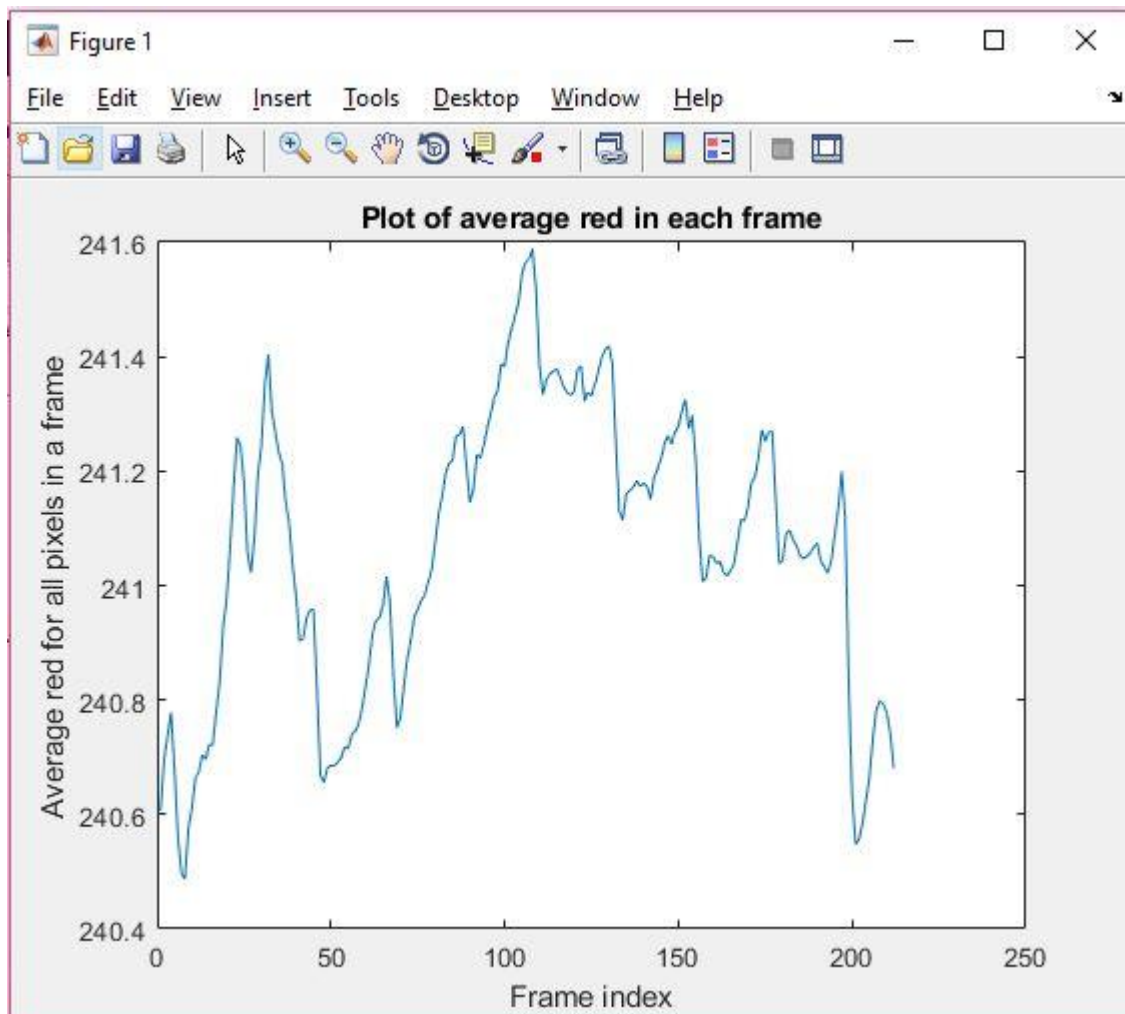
Figure 1

File Edit View Insert Tools Desktop Window Help

Plot of average red in each frame

Average red for all pixels in a frame

241.6
241.4
241.2
241
240.8
240.6
240.4

0 50 100 150 200 250

Frame index